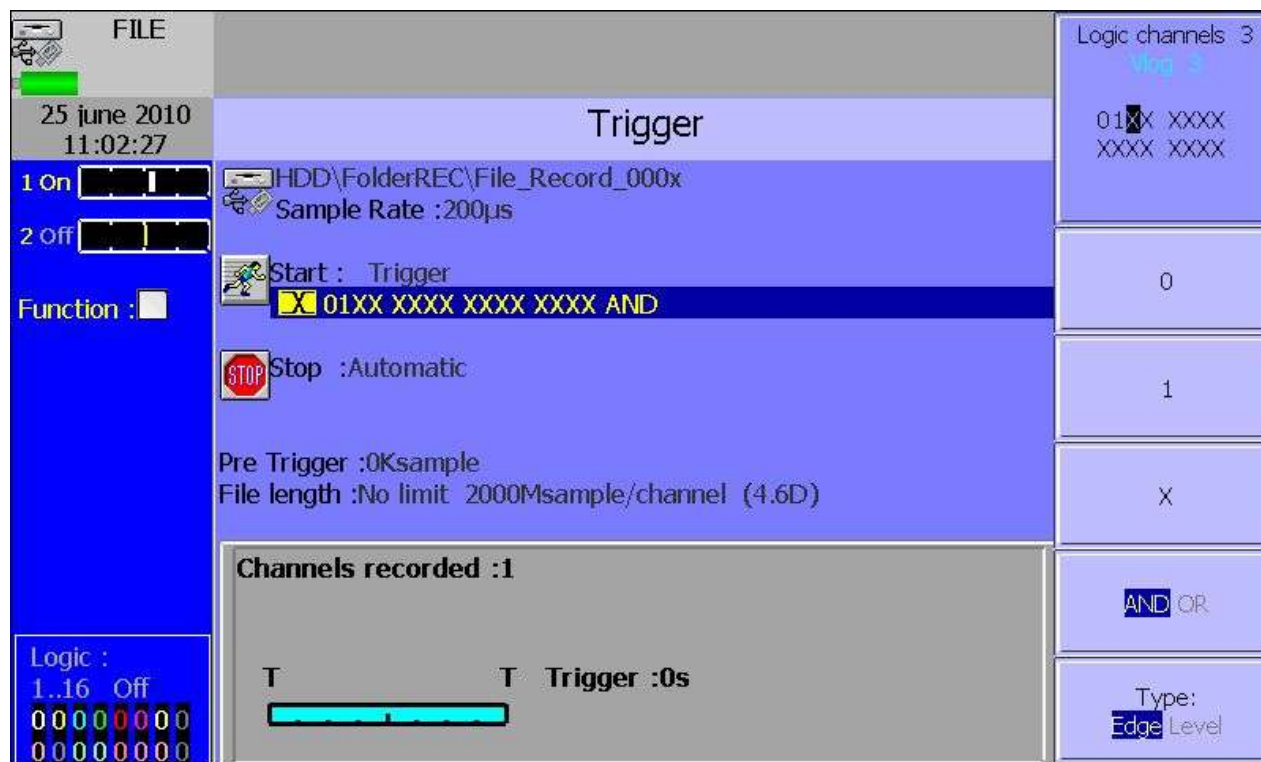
FILE

25 june 2010
11:02:27

1 On

2 Off

Function :

Logic :
1..16 Off
00000000
00000000

Trigger

HDD\FolderREC\File_Record_000x
Sample Rate :200µs

Start : Trigger
X 01XX XXXX XXXX XXXX AND

Stop :Automatic

Pre Trigger :0Ksample
File length :No limit 2000Msample/channel (4.6D)

Channels recorded :1

T T Trigger :0s

Logic channels 3
Vlog 3

01XX XXXX
XXXX XXXX

0

1

X

AND OR

Type:
Edge Level